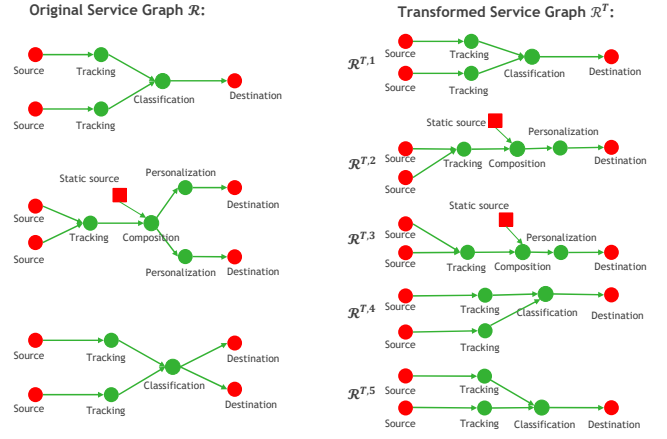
Original Service Graph $\mathcal{R}$:

Source
Tracking
Source
Tracking
Classification
Destination

Static source
Personalization
Destination
Source
Tracking
Composition
Source
Destination
Personalization

Source
Tracking
Destination
Classification
Source
Tracking
Destination

Transformed Service Graph $\mathcal{R}^T$:

$\mathcal{R}^{T,1}$
Source
Tracking
Source
Tracking
Classification
Destination

$\mathcal{R}^{T,2}$
Static source
Personalization
Source
Source
Tracking
Composition
Destination

$\mathcal{R}^{T,3}$
Static source
Personalization
Source
Source
Tracking
Composition
Destination

$\mathcal{R}^{T,4}$
Source
Tracking
Classification
Source
Tracking
Destination

$\mathcal{R}^{T,5}$
Source
Tracking
Source
Tracking
Classification
Destination